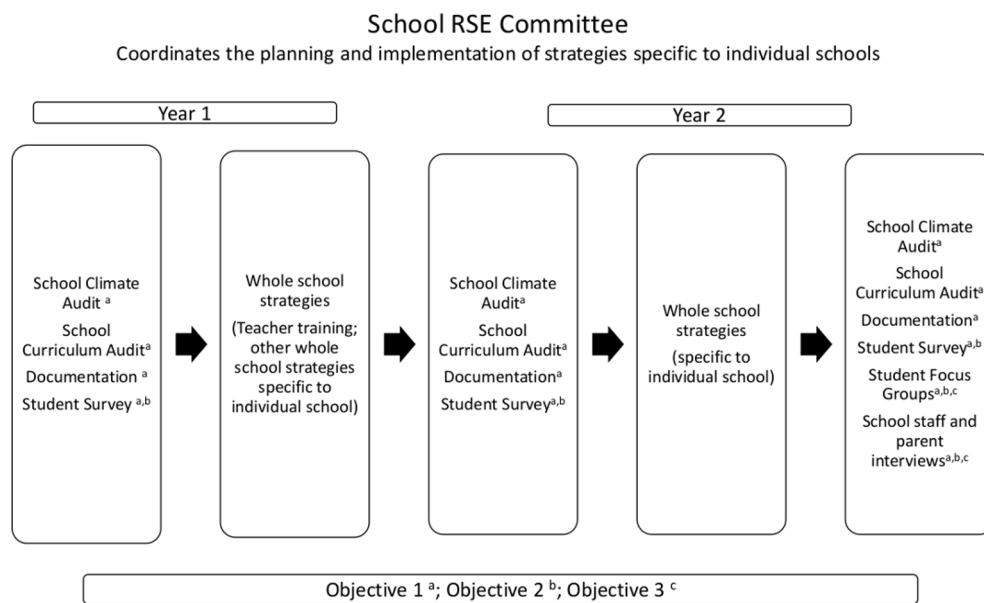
School RSE Committee

Coordinates the planning and implementation of strategies specific to individual schools

Year 1

Year 2

School Climate Audit $^{a}$

School Curriculum Audit$^{a}$

Documentation $^{a}$

Student Survey $^{a,b}$

Whole school strategies

(Teacher training; other whole school strategies specific to individual school)

School Climate Audit$^{a}$

School Curriculum Audit$^{a}$

Documentation$^{a}$

Student Survey$^{a,b}$

Whole school strategies

(specific to individual school)

School Climate Audit$^{a}$

School Curriculum Audit$^{a}$

Documentation$^{a}$

Student Survey$^{a,b}$

Student Focus Groups$^{a,b,c}$

School staff and parent interviews$^{a,b,c}$

Objective 1 $^{a}$; Objective 2 $^{b}$; Objective 3 $^{c}$